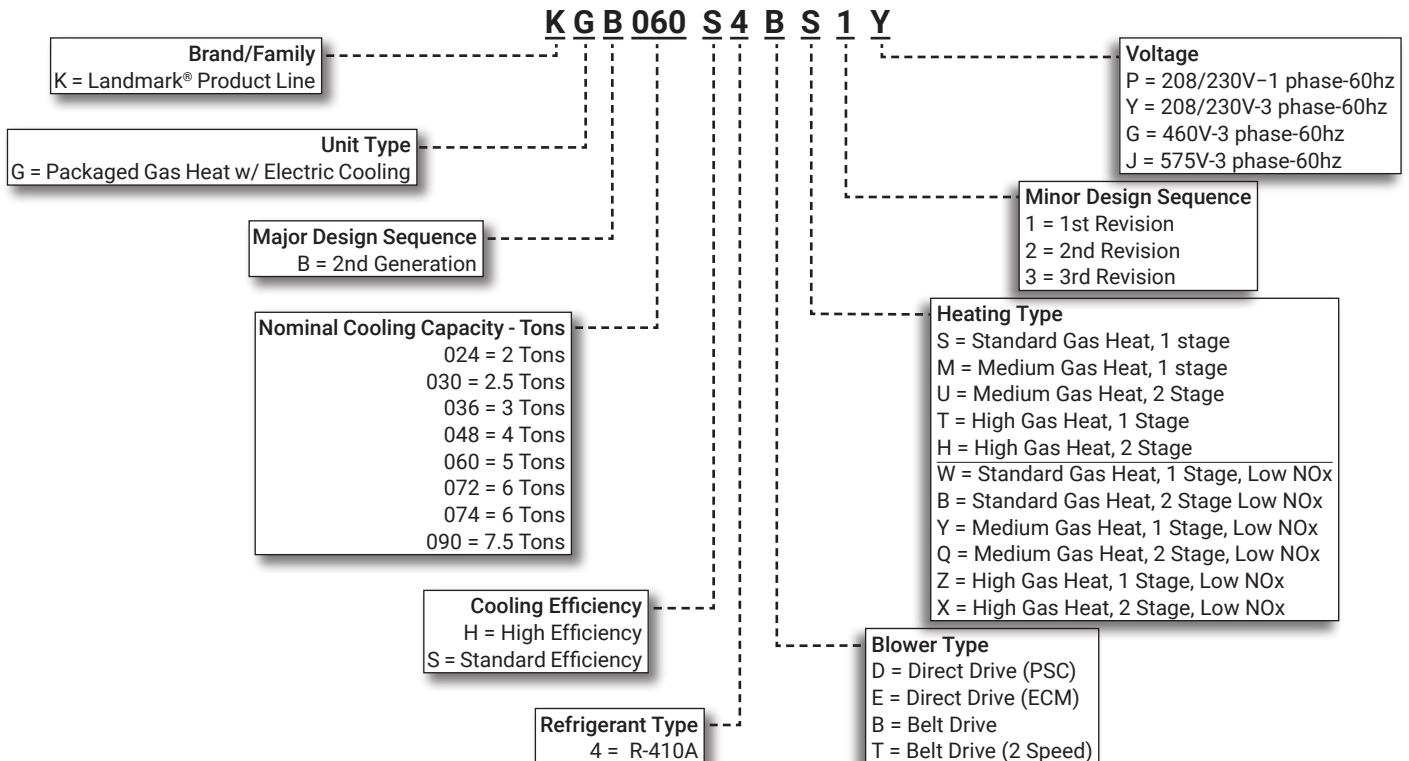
K G B 060 S 4 B S 1 Y

Brand/Family
K = Landmark® Product Line

Unit Type
G = Packaged Gas Heat w/ Electric Cooling

Major Design Sequence
B = 2nd Generation

Nominal Cooling Capacity - Tons
024 = 2 Tons
030 = 2.5 Tons
036 = 3 Tons
048 = 4 Tons
060 = 5 Tons
072 = 6 Tons
074 = 6 Tons
090 = 7.5 Tons

Cooling Efficiency
H = High Efficiency
S = Standard Efficiency

Refrigerant Type
4 = R-410A

Voltage
P = 208/230V–1 phase-60hz
Y = 208/230V-3 phase-60hz
G = 460V-3 phase-60hz
J = 575V-3 phase-60hz

Minor Design Sequence
1 = 1st Revision
2 = 2nd Revision
3 = 3rd Revision

Heating Type
S = Standard Gas Heat, 1 stage
M = Medium Gas Heat, 1 stage
U = Medium Gas Heat, 2 Stage
T = High Gas Heat, 1 Stage
H = High Gas Heat, 2 Stage
W = Standard Gas Heat, 1 Stage, Low NOx
B = Standard Gas Heat, 2 Stage Low NOx
Y = Medium Gas Heat, 1 Stage, Low NOx
Q = Medium Gas Heat, 2 Stage, Low NOx
Z = High Gas Heat, 1 Stage, Low NOx
X = High Gas Heat, 2 Stage, Low NOx

Blower Type
D = Direct Drive (PSC)
E = Direct Drive (ECM)
B = Belt Drive
T = Belt Drive (2 Speed)